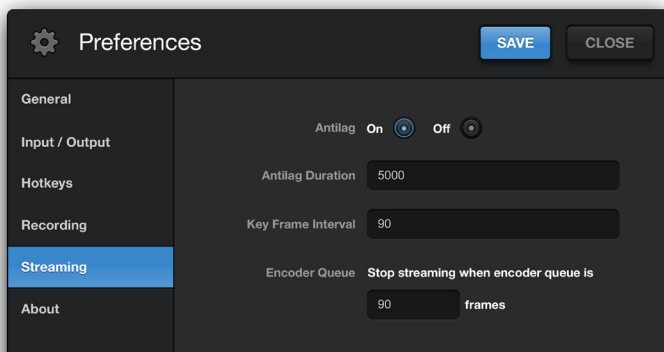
Preferences

SAVE

CLOSE

General

Input / Output

Hotkeys

Recording

Streaming

About

Antilag On Off

Antilag Duration 5000

Key Frame Interval 90

Encoder Queue Stop streaming when encoder queue is

90 frames